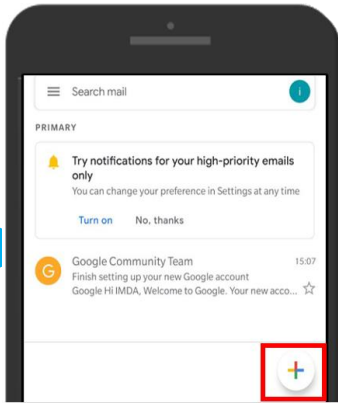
Search mail

i

PRIMARY

Try notifications for your high-priority emails only

You can change your preference in Settings at any time

Turn on    No, thanks

G

Google Community Team

15:07

Finish setting up your new Google account

Google Hi IMDA, Welcome to Google. Your new acco...